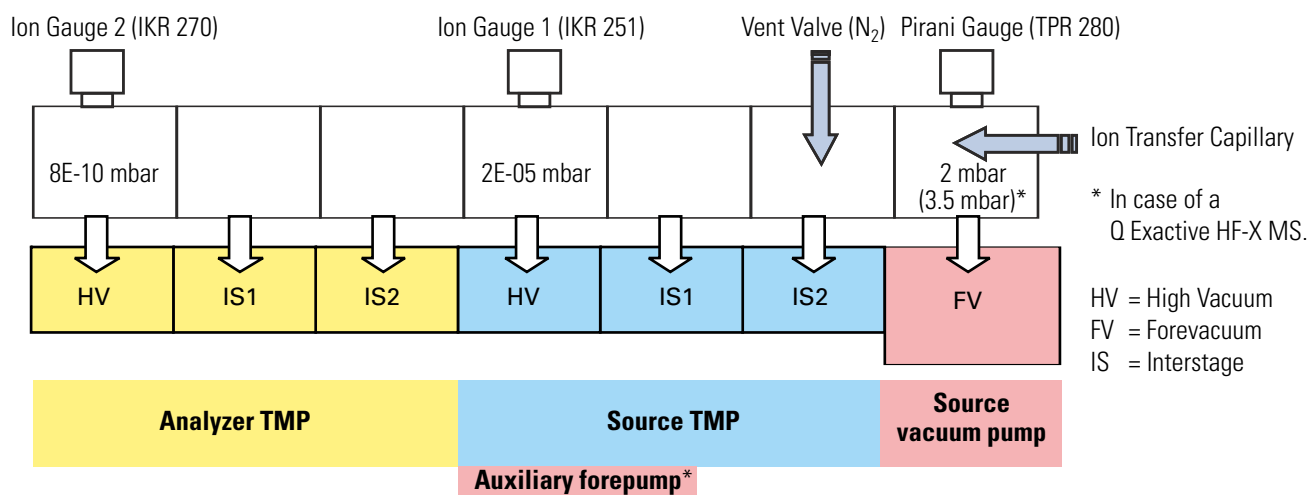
Ion Gauge 2 (IKR 270)

Ion Gauge 1 (IKR 251)

Vent Valve ($N_2$)

Pirani Gauge (TPR 280)

8E-10 mbar

2E-05 mbar

2 mbar (3.5 mbar)*

Ion Transfer Capillary

* In case of a Q Exactive HF-X MS.

HV

IS1

IS2

HV

IS1

IS2

FV

HV = High Vacuum
FV = Forevacuum
IS = Interstage

Analyzer TMP

Source TMP

Source vacuum pump

Auxiliary forepump*